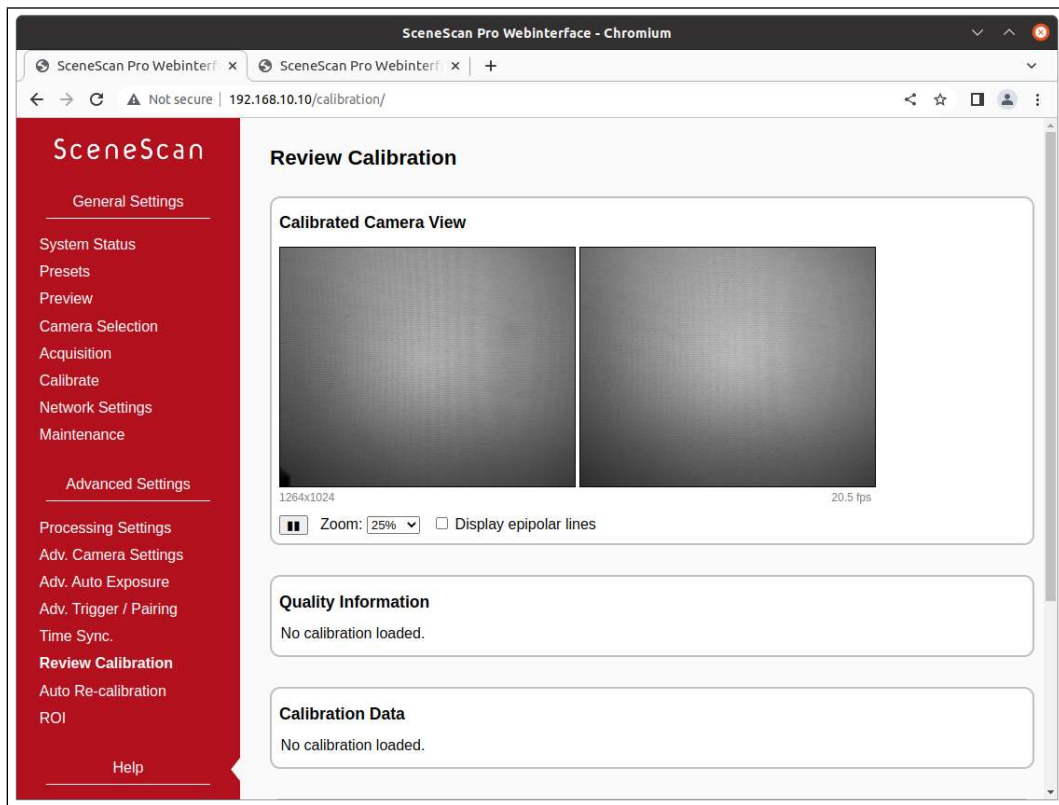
SceneScan Pro Webinterface - Chromium

SceneScan Pro Webinterf ×
SceneScan Pro Webinterf ×
+

Not secure | 192.168.10.10/calibration/

SceneScan

General Settings

System Status
Presets
Preview
Camera Selection
Acquisition
Calibrate
Network Settings
Maintenance

Advanced Settings

Processing Settings
Adv. Camera Settings
Adv. Auto Exposure
Adv. Trigger / Pairing
Time Sync.
Review Calibration
Auto Re-calibration
ROI

Help

Review Calibration

Calibrated Camera View

1264x1024
20.5 fps

Zoom: 25%
Display epipolar lines

Quality Information

No calibration loaded.

Calibration Data

No calibration loaded.